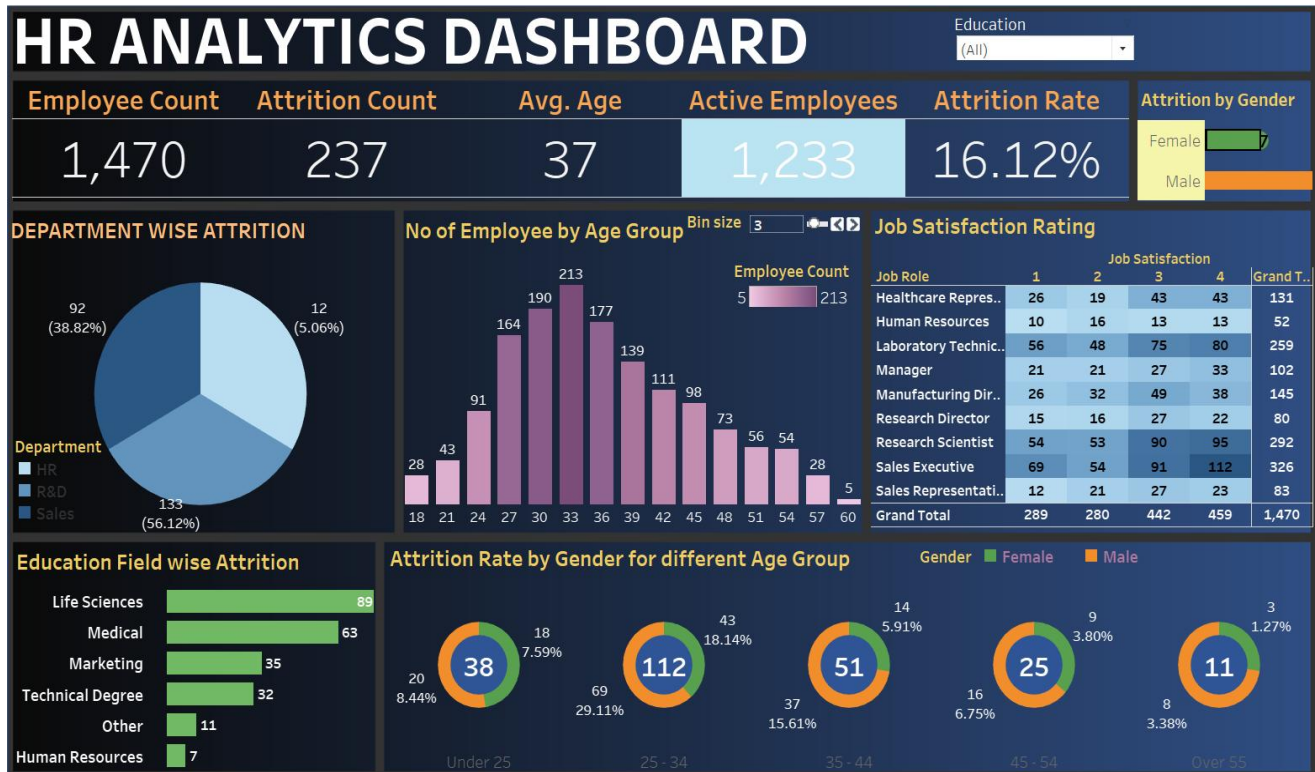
HR ANALYTICS DASHBOARD

Education
(All)

| Employee Count | Attrition Count | Avg. Age | Active Employees | Attrition Rate |
|---|---|---|---|---|
| 1,470 | 237 | 37 | 1,233 | 16.12% |

Attrition by Gender
Female
Male

DEPARTMENT WISE ATTRITION
92 (38.82%)
12 (5.06%)
133 (56.12%)
Department
HR
R&D
Sales

No of Employee by Age Group
Bin size 3
Employee Count
5 213
28 43 91 164 190 213 177 139 111 98 73 56 54 28 5
18 21 24 27 30 33 36 39 42 45 48 51 54 57 60

Job Satisfaction Rating

| Job Role | 1 | 2 | 3 | 4 | Grand T.. |
|---|---|---|---|---|---|
| Healthcare Repres.. | 26 | 19 | 43 | 43 | 131 |
| Human Resources | 10 | 16 | 13 | 13 | 52 |
| Laboratory Technic.. | 56 | 48 | 75 | 80 | 259 |
| Manager | 21 | 21 | 27 | 33 | 102 |
| Manufacturing Dir.. | 26 | 32 | 49 | 38 | 145 |
| Research Director | 15 | 16 | 27 | 22 | 80 |
| Research Scientist | 54 | 53 | 90 | 95 | 292 |
| Sales Executive | 69 | 54 | 91 | 112 | 326 |
| Sales Representati.. | 12 | 21 | 27 | 23 | 83 |
| Grand Total | 289 | 280 | 442 | 459 | 1,470 |

Job Satisfaction

Education Field wise Attrition
Life Sciences 89
Medical 63
Marketing 35
Technical Degree 32
Other 11
Human Resources 7

Attrition Rate by Gender for different Age Group
Gender Female Male
38 18 7.59% 20 8.44%
112 43 18.14% 69 29.11%
51 14 5.91% 37 15.61%
25 9 3.80% 16 6.75%
11 3 1.27% 8 3.38%
Under 25 25 - 34 35 - 44 45 - 54 Over 55